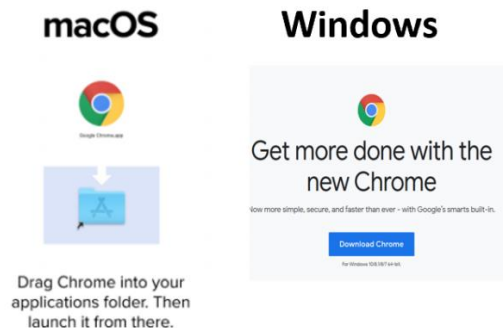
macOS

Google Chrome.app

Drag Chrome into your applications folder. Then launch it from there.

Windows

Get more done with the new Chrome

Now more simple, secure, and faster than ever - with Google's smarts built-in.

Download Chrome

For Windows 10/8.1/8/7 64-bit.